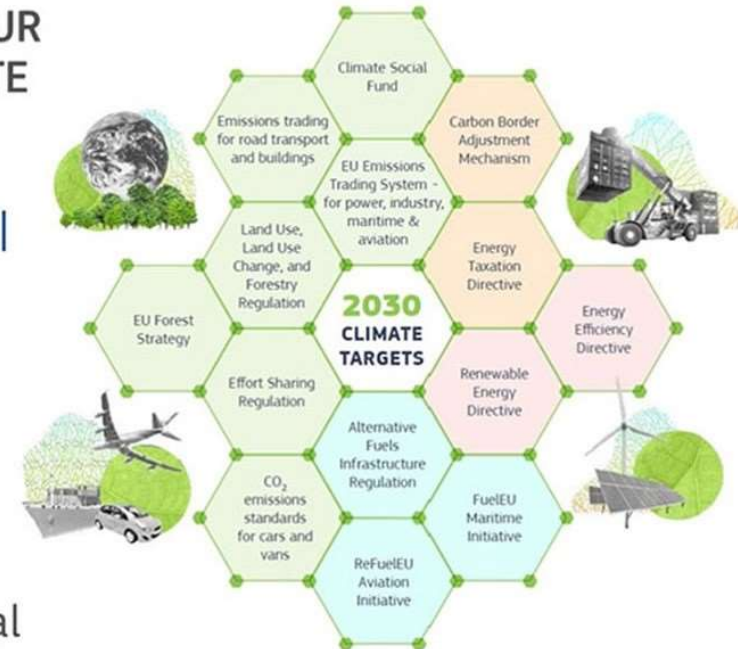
UR
TE

al

Climate Social Fund

Emissions trading for road transport and buildings

Carbon Border Adjustment Mechanism

EU Emissions Trading System - for power, industry, maritime & aviation

Land Use, Land Use Change, and Forestry Regulation

Energy Taxation Directive

EU Forest Strategy

2030 CLIMATE TARGETS

Energy Efficiency Directive

Effort Sharing Regulation

Renewable Energy Directive

Alternative Fuels Infrastructure Regulation

$CO_2$ emissions standards for cars and vans

FuelEU Maritime Initiative

ReFuelEU Aviation Initiative